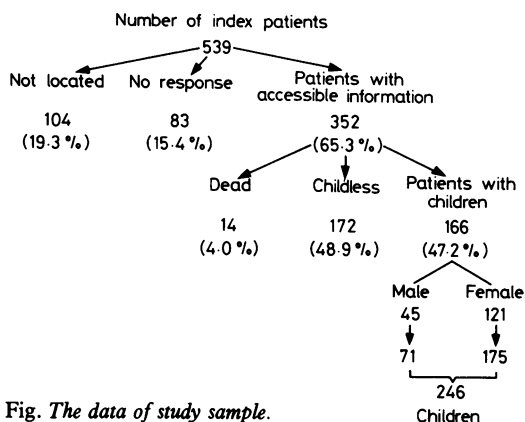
Number of index patients

539

Not located

104
(19.3 %)

No response

83
(15.4 %)

Patients with accessible information

352
(65.3 %)

Dead

14
(4.0 %)

Childless

172
(48.9 %)

Patients with children

166
(47.2 %)

Male
45
71

Female
121
175

246
Children

Fig. *The data of study sample*.